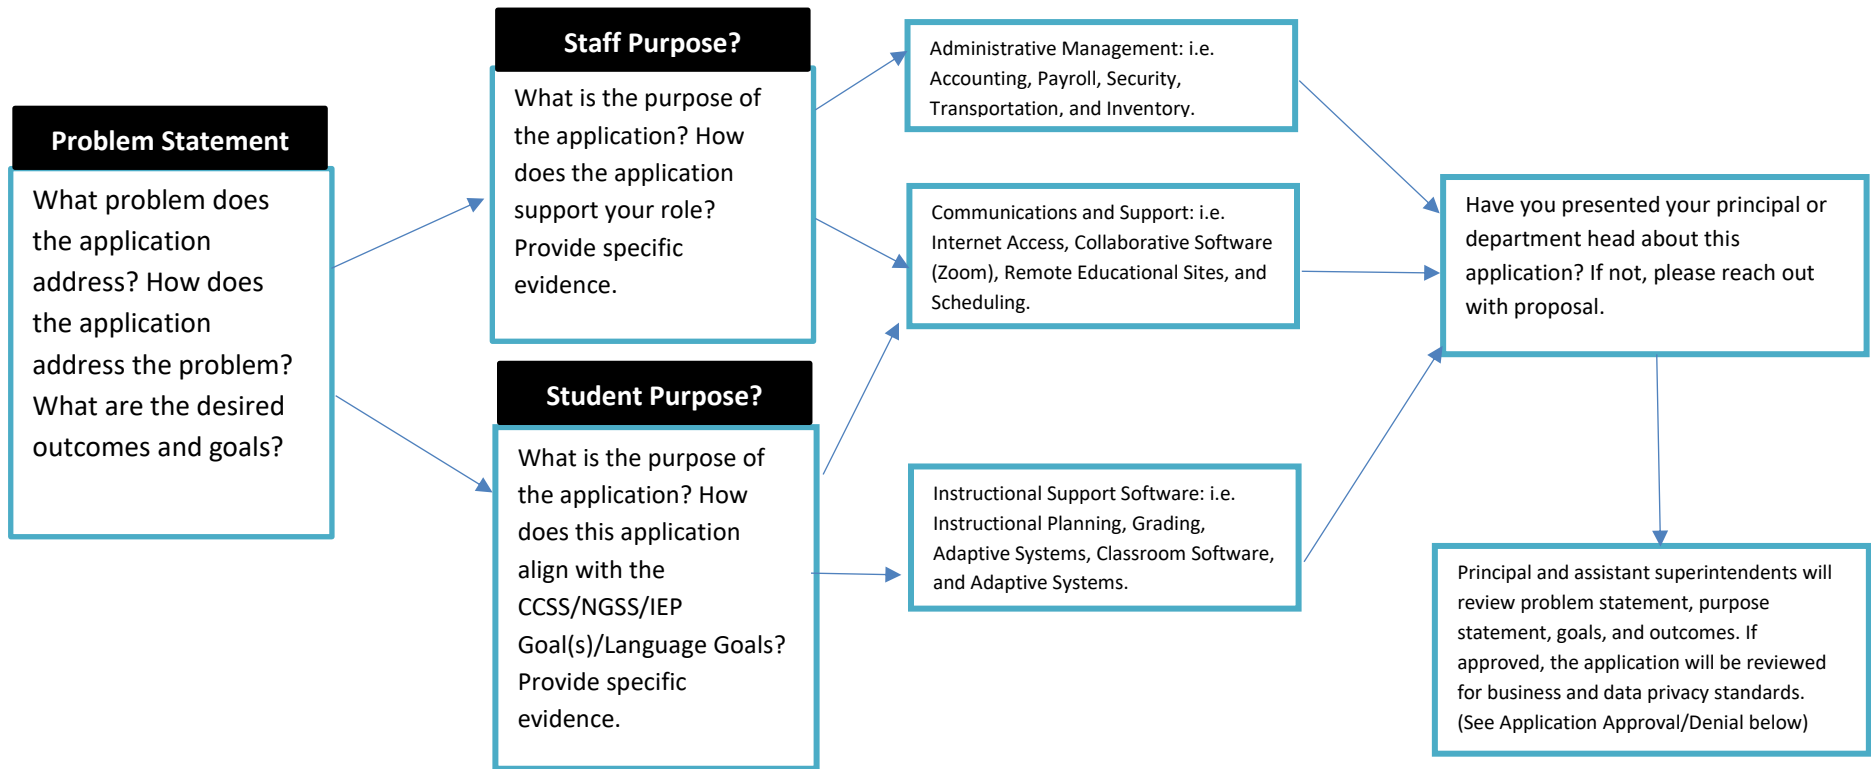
Problem Statement

What problem does the application address? How does the application address the problem? What are the desired outcomes and goals?

Staff Purpose?

What is the purpose of the application? How does the application support your role? Provide specific evidence.

Student Purpose?

What is the purpose of the application? How does this application align with the CCSS/NGSS/IEP Goal(s)/Language Goals? Provide specific evidence.

Administrative Management: i.e. Accounting, Payroll, Security, Transportation, and Inventory.

Communications and Support: i.e. Internet Access, Collaborative Software (Zoom), Remote Educational Sites, and Scheduling.

Instructional Support Software: i.e. Instructional Planning, Grading, Adaptive Systems, Classroom Software, and Adaptive Systems.

Have you presented your principal or department head about this application? If not, please reach out with proposal.

Principal and assistant superintendents will review problem statement, purpose statement, goals, and outcomes. If approved, the application will be reviewed for business and data privacy standards. (See Application Approval/Denial below)